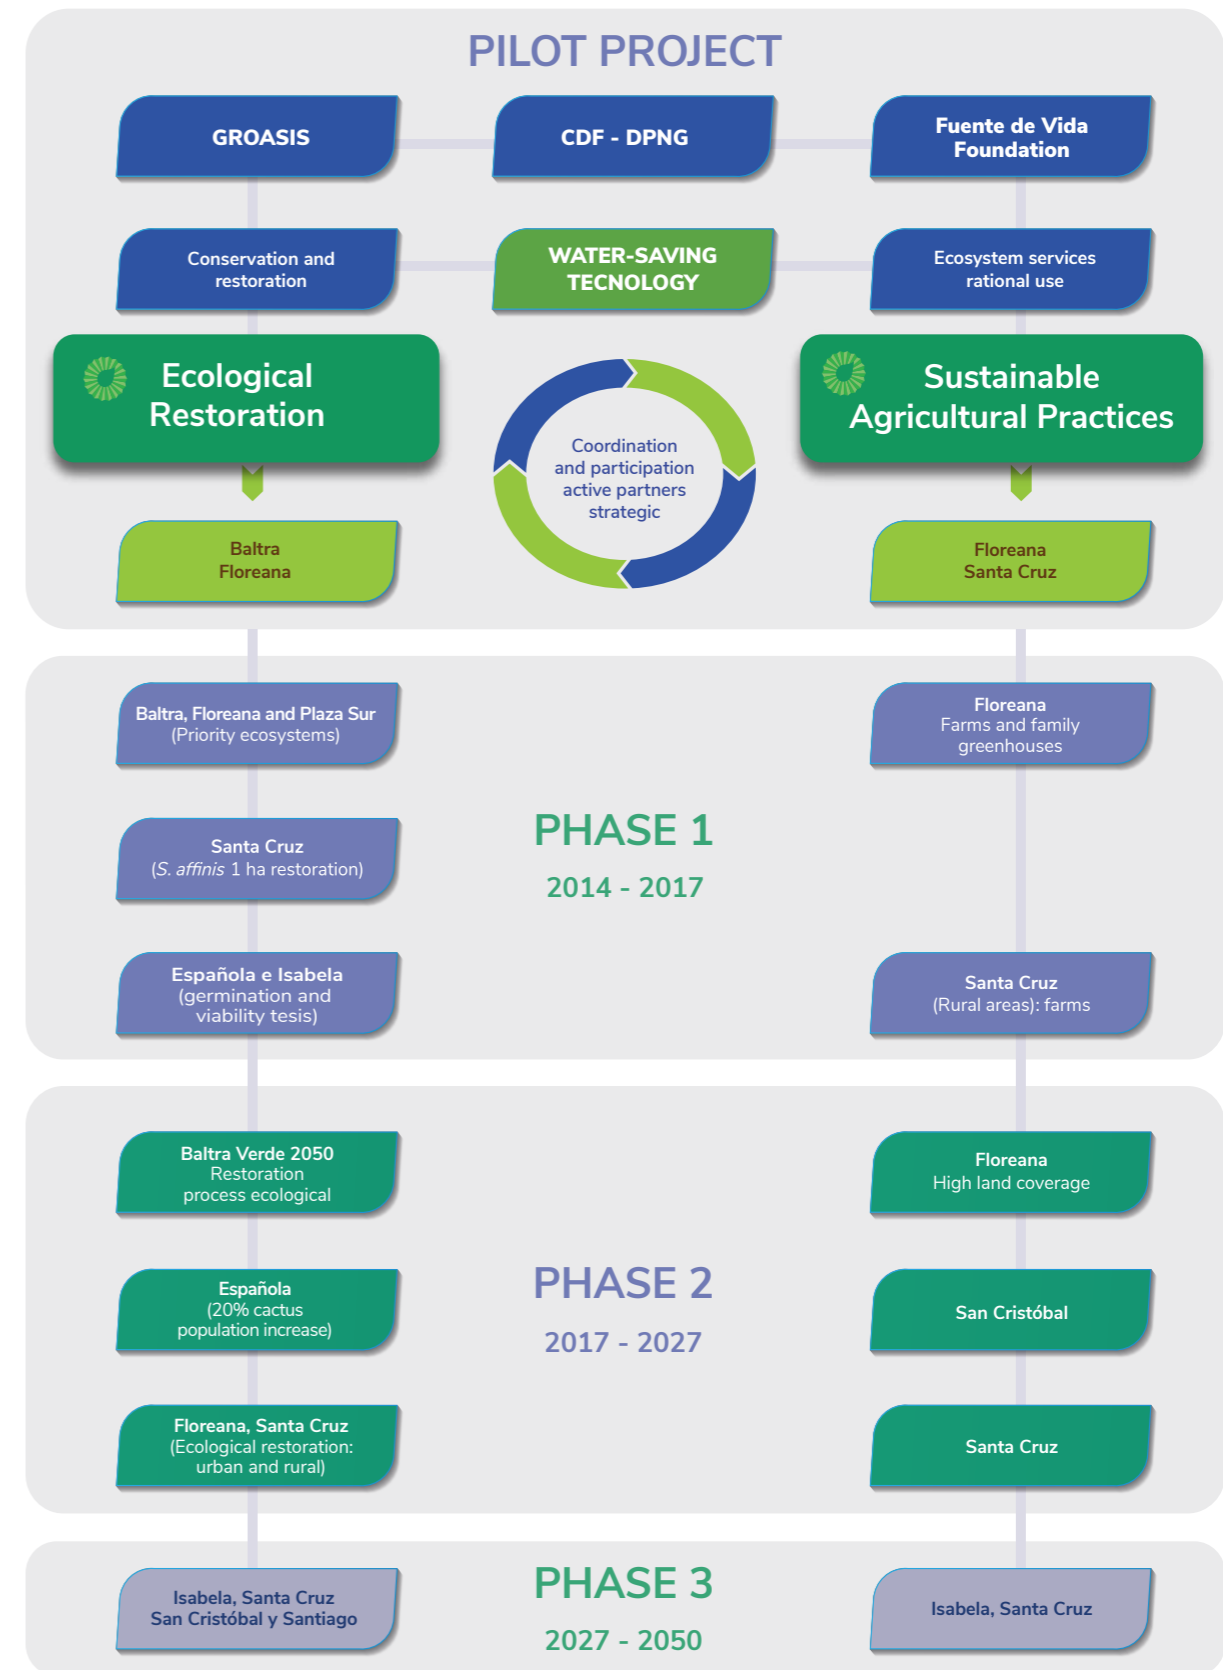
PILOT PROJECT

GROASIS

CDF - DPNG

Fuente de Vida Foundation

Conservation and restoration

WATER-SAVING TECNOLOGY

Ecosystem services rational use

Ecological Restoration

Coordination and participation active partners strategic

Sustainable Agricultural Practices

Baltra Floreana

Floreana Santa Cruz

Baltra, Floreana and Plaza Sur (Priority ecosystems)

Floreana Farms and family greenhouses

Santa Cruz (*S. affinis* 1 ha restoration)

PHASE 1

2014 - 2017

Española e Isabela (germination and viability tesis)

Santa Cruz (Rural areas): farms

Baltra Verde 2050 Restoration process ecological

Floreana High land coverage

Española (20% cactus population increase)

PHASE 2

2017 - 2027

San Cristóbal

Floreana, Santa Cruz (Ecological restoration: urban and rural)

Santa Cruz

Isabela, Santa Cruz San Cristóbal y Santiago

PHASE 3

2027 - 2050

Isabela, Santa Cruz